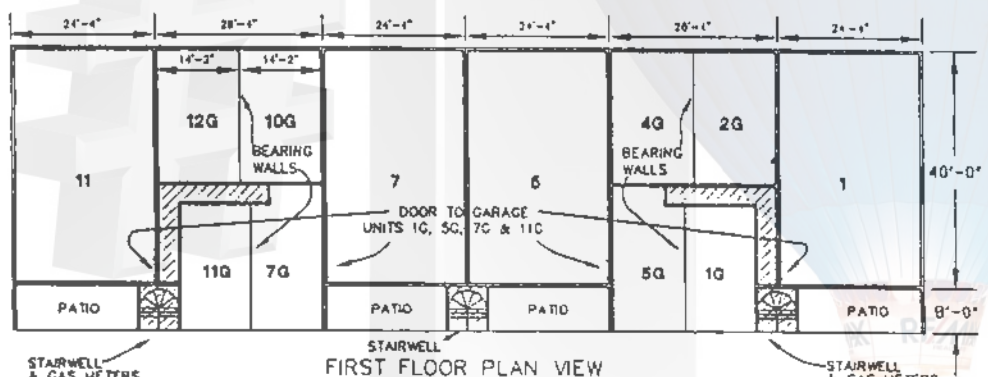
24'-4"
28'-4"
24'-4"
24'-4"
28'-4"
24'-4"
14'-2"
14'-2"
12G
10G
4G
2G
BEARING WALLS
BEARING WALLS
11
7
6
1
40'-0"
DOOR TO GARAGE UNITS 1G, 5G, 7G & 11G
11G
7G
5G
1G
PATIO
PATIO
PATIO
PATIO
8'-0"
STAIRWELL
STAIRWELL & GAS METERS
STAIRWELL & GAS METERS
FIRST FLOOR PLAN VIEW